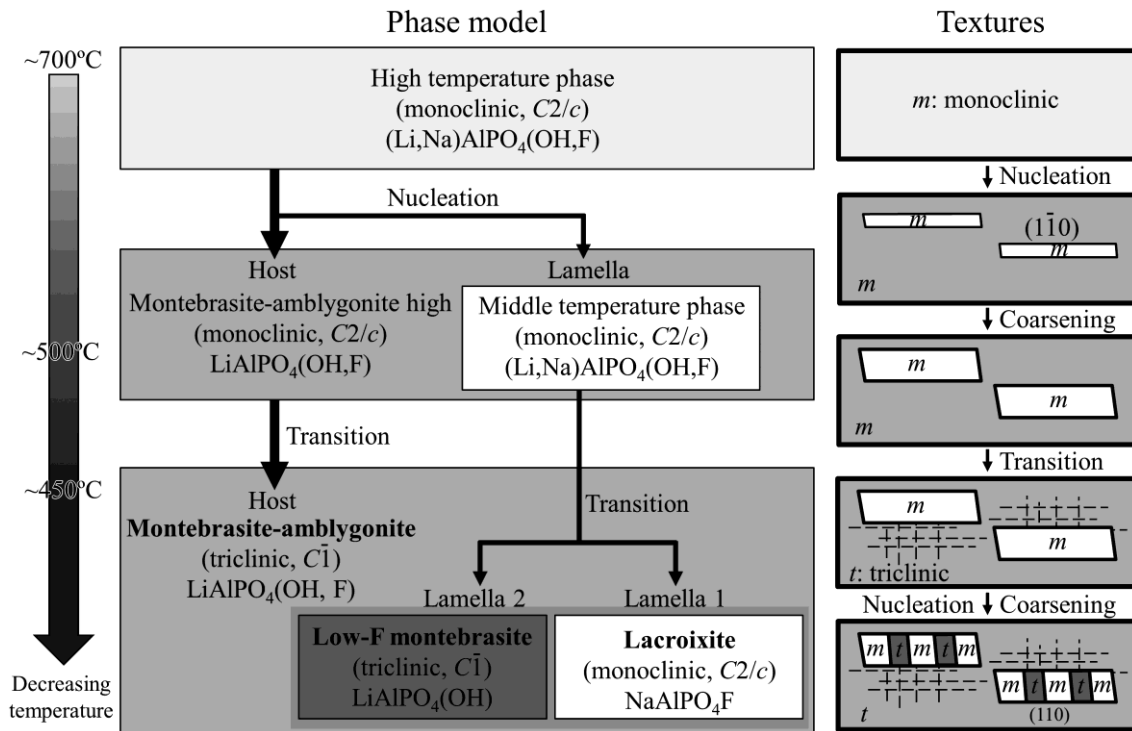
Phase model

Textures

~700ºC

~500ºC

~450ºC

Decreasing temperature

High temperature phase
(monoclinic, $C2/c$)
(Li,Na)AlPO$_4$(OH,F)

Nucleation

Host
Montebrasite-amblygonite high
(monoclinic, $C2/c$)
LiAlPO$_4$(OH,F)

Lamella
Middle temperature phase
(monoclinic, $C2/c$)
(Li,Na)AlPO$_4$(OH,F)

Transition

Transition

Host
**Montebrasite-amblygonite**
(triclinic, $C\bar{1}$)
LiAlPO$_4$(OH, F)

Lamella 2
**Low-F montebrasite**
(triclinic, $C\bar{1}$)
LiAlPO$_4$(OH)

Lamella 1
**Lacroixite**
(monoclinic, $C2/c$)
NaAlPO$_4$F

$m$: monoclinic

Nucleation

$m$ $(1\bar{1}0)$ $m$
$m$

Coarsening

$m$ $m$
$m$

Transition

$m$ $m$
$t$: triclinic

Nucleation Coarsening

$m$ $t$ $m$ $t$ $m$
$m$ $t$ $m$ $t$ $m$
$t$ (110)